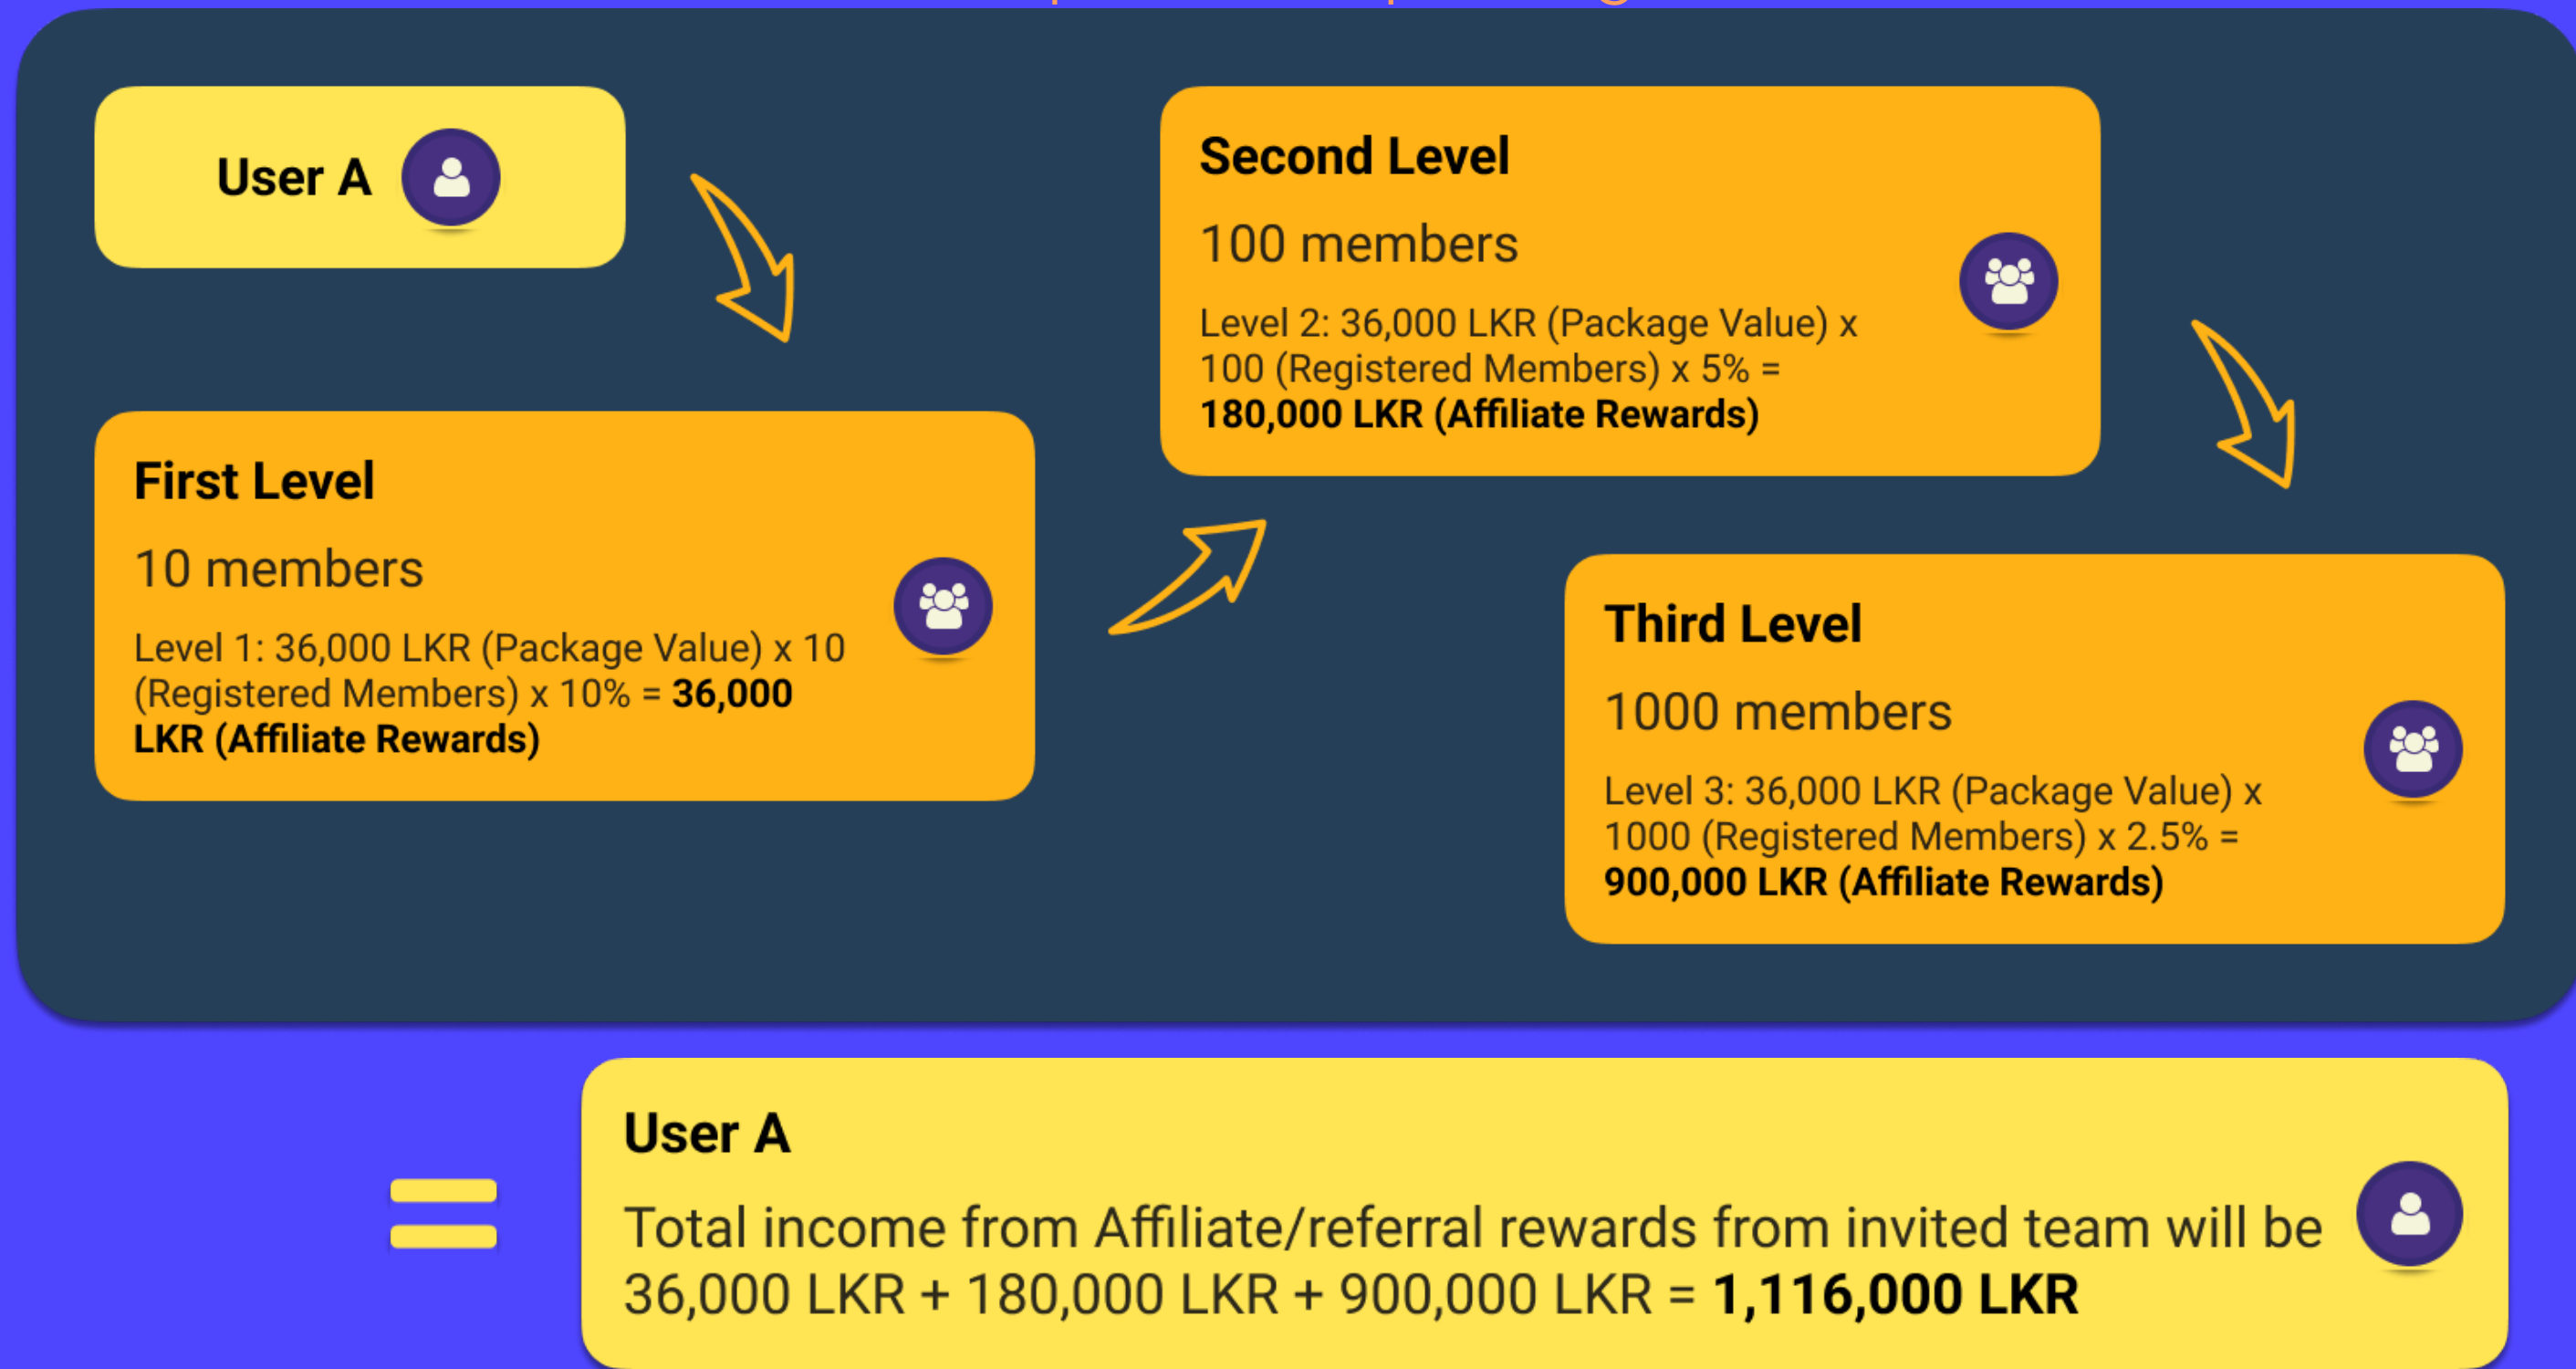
User A

Second Level

100 members

Level 2: 36,000 LKR (Package Value) x 100 (Registered Members) x 5% = **180,000 LKR (Affiliate Rewards)**

First Level

10 members

Level 1: 36,000 LKR (Package Value) x 10 (Registered Members) x 10% = **36,000 LKR (Affiliate Rewards)**

Third Level

1000 members

Level 3: 36,000 LKR (Package Value) x 1000 (Registered Members) x 2.5% = **900,000 LKR (Affiliate Rewards)**

=

User A

Total income from Affiliate/referral rewards from invited team will be 36,000 LKR + 180,000 LKR + 900,000 LKR = **1,116,000 LKR**